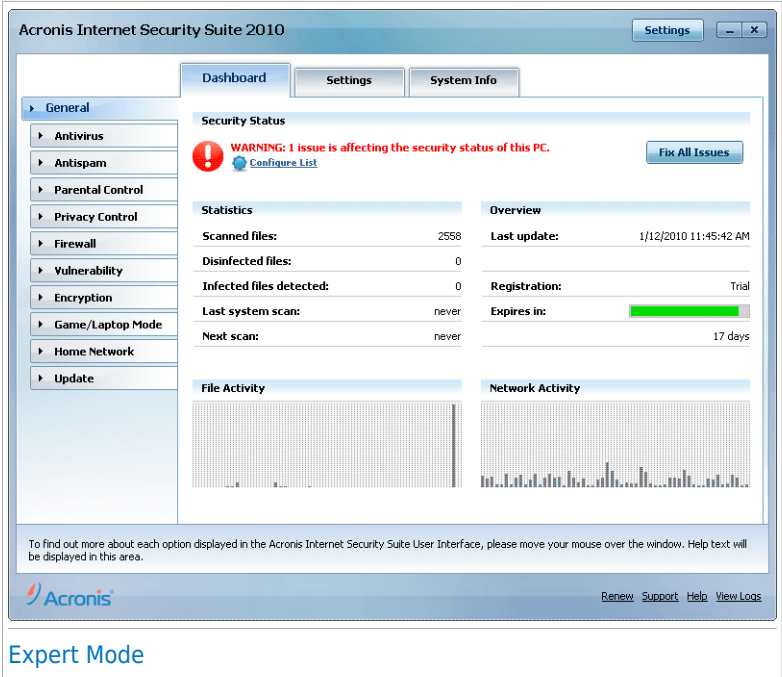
Acronis Internet Security Suite 2010

Settings

Dashboard
Settings
System Info

General
Antivirus
Antispam
Parental Control
Privacy Control
Firewall
Vulnerability
Encryption
Game/Laptop Mode
Home Network
Update

Security Status

WARNING: 1 issue is affecting the security status of this PC.
Configure List

Fix All Issues

Statistics

| | |
|---|---|
| Scanned files: | 2558 |
| Disinfected files: | 0 |
| Infected files detected: | 0 |
| Last system scan: | never |
| Next scan: | never |

Overview

| | |
|---|---|
| Last update: | 1/12/2010 11:45:42 AM |
| Registration: | Trial |
| Expires in: | |
| | 17 days |

File Activity

Network Activity

To find out more about each option displayed in the Acronis Internet Security Suite User Interface, please move your mouse over the window. Help text will be displayed in this area.

Acronis

Renew Support Help View Logs

Expert Mode